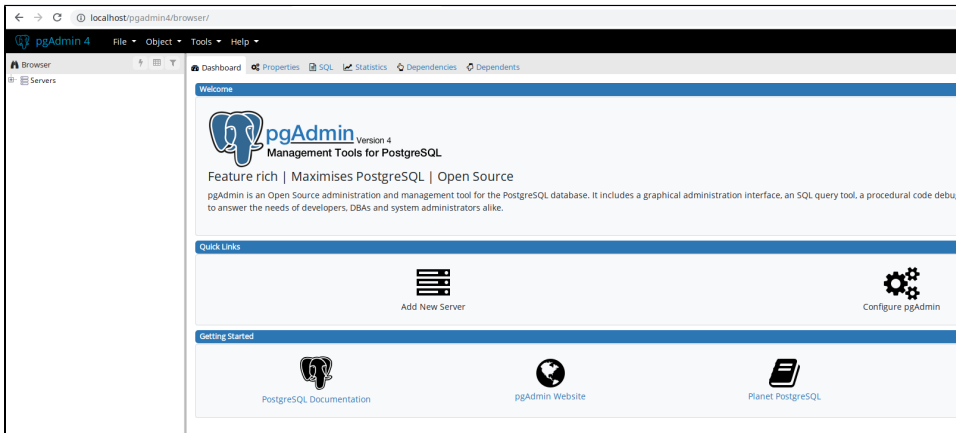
localhost/pgadmin4/browser/

pgAdmin 4 File ▾ Object ▾ Tools ▾ Help ▾

Browser

Servers

Dashboard Properties SQL Statistics Dependencies Dependents

Welcome

pgAdmin Version 4
Management Tools for PostgreSQL

Feature rich | Maximises PostgreSQL | Open Source

pgAdmin is an Open Source administration and management tool for the PostgreSQL database. It includes a graphical administration interface, an SQL query tool, a procedural code debu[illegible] to answer the needs of developers, DBAs and system administrators alike.

Quick Links

Add New Server

Configure pgAdmin

Getting Started

PostgreSQL Documentation

pgAdmin Website

Planet PostgreSQL